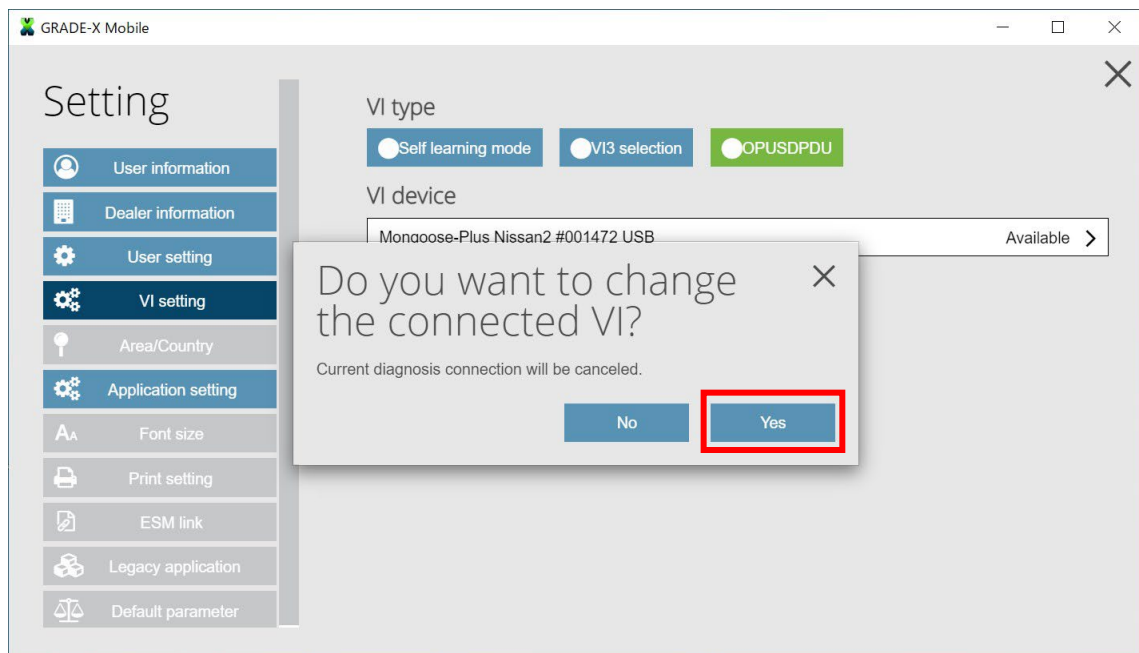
GRADE-X Mobile

Setting

User information
Dealer information
User setting
VI setting
Area/Country
Application setting
Font size
Print setting
ESM link
Legacy application
Default parameter

VI type
Self learning mode
VI3 selection
OPUSDPDU

VI device
Mongoose-Plus Nissan2 #001472 USB
Available

Do you want to change the connected VI?
Current diagnosis connection will be canceled.
No
Yes